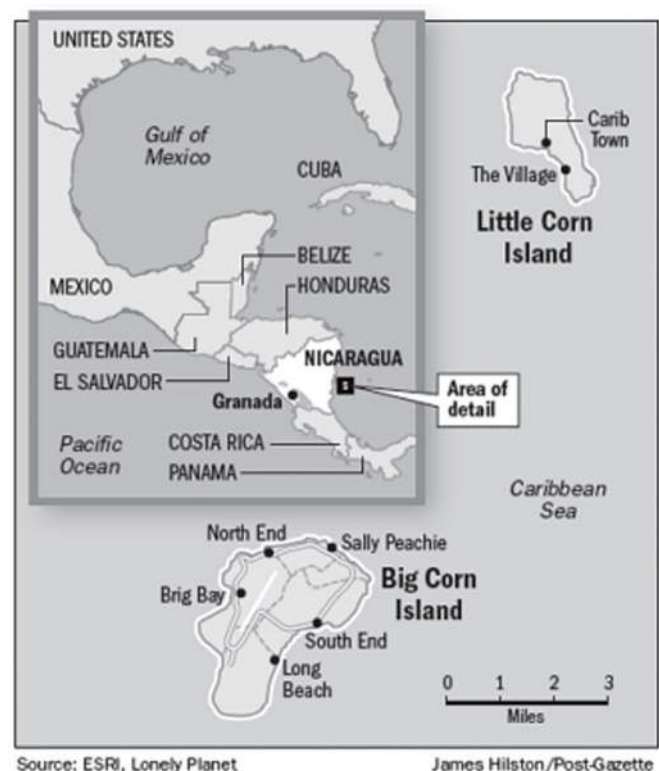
UNITED STATES

Gulf of Mexico

CUBA

MEXICO

BELIZE

HONDURAS

GUATEMALA

EL SALVADOR

NICARAGUA

Granada

Area of detail

Pacific Ocean

COSTA RICA

PANAMA

Carib Town

The Village

Little Corn Island

Caribbean Sea

North End

Sally Peachie

Big Corn Island

Brig Bay

South End

Long Beach

0 1 2 3

Miles

Source: ESRI, Lonely Planet

James Hilston/Post-Gazette